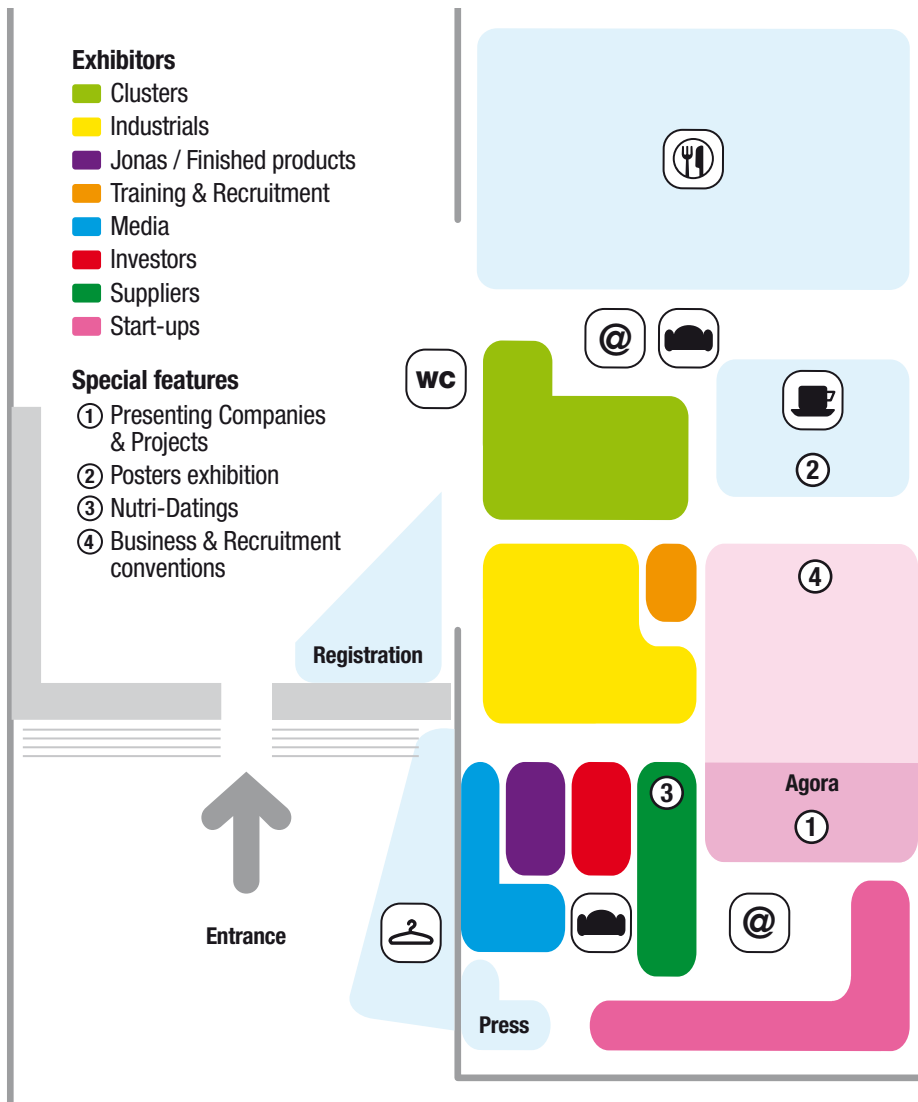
Exhibitors
Clusters
Industrials
Jonas / Finished products
Training & Recruitment
Media
Investors
Suppliers
Start-ups

Special features
1 Presenting Companies & Projects
2 Posters exhibition
3 Nutri-Datings
4 Business & Recruitment conventions

WC
@
2
4
Registration
Agora
1
3
@
Entrance
Press